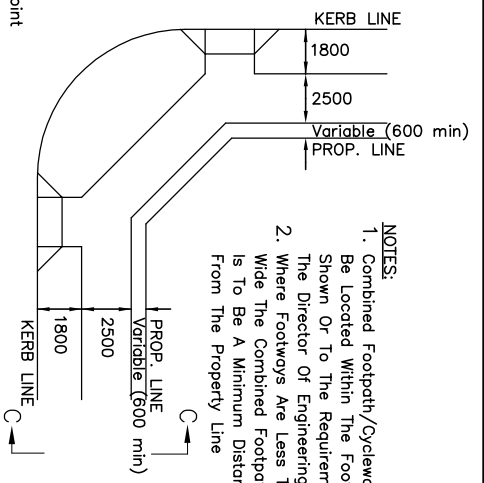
oint

KERB LINE

1800

2500

Variable (600 min)

PROP. LINE

NOTES:
1. Combined Footpath/Cyclewa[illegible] Be Located Within The Foo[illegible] Shown Or To The Requirem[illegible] The Director Of Engineering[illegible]
2. Where Footways Are Less T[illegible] Wide The Combined Footpa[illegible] Is To Be A Minimum Distan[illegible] From The Property Line

KERB LINE

1800

2500

PROP. LINE

Variable (600 min)

C

C